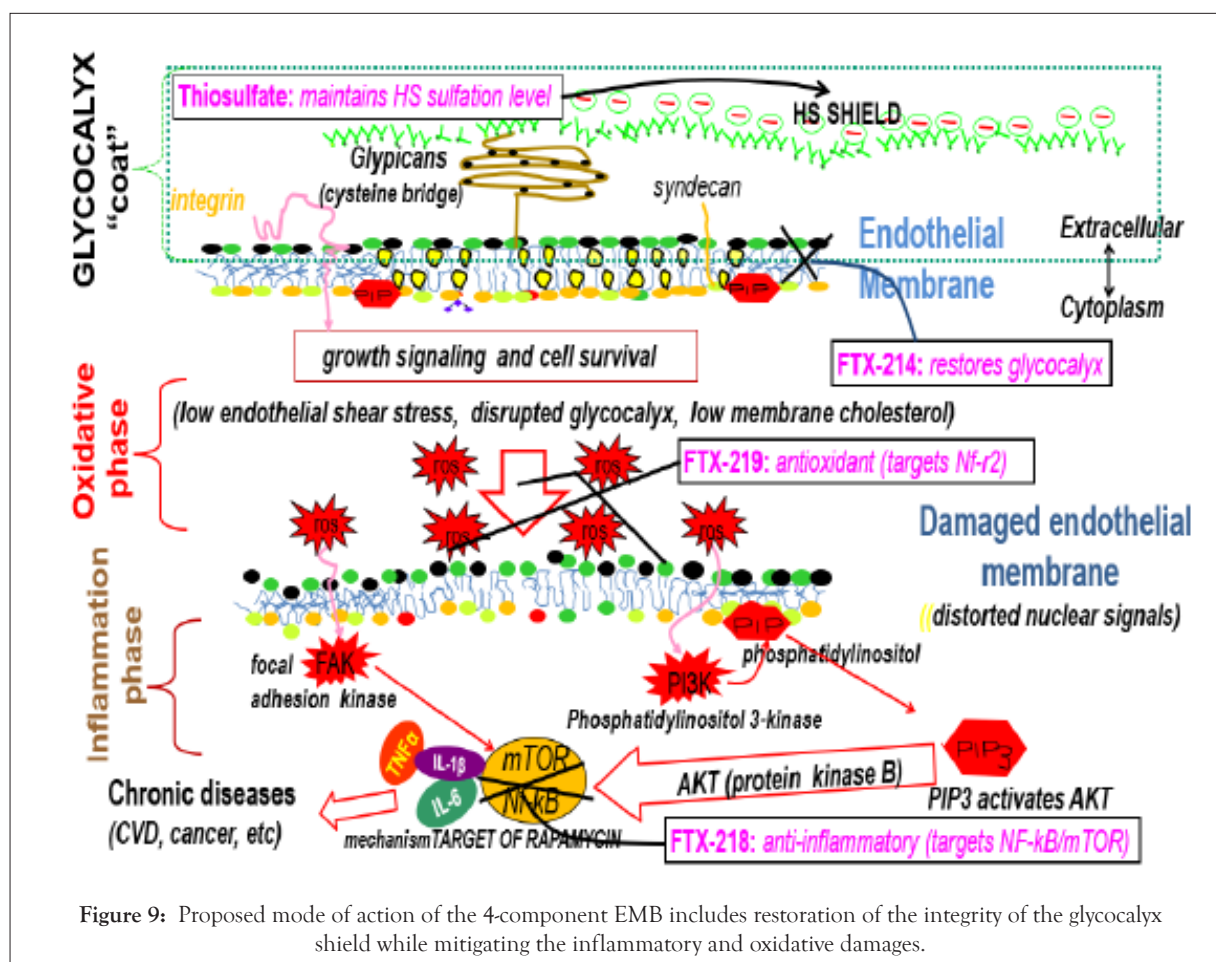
GLYCOCALYX "coat"

Thiosulfate: maintains HS sulfation level

HS SHIELD

Glypicans (cysteine bridge)

integrin

syndecan

Endothelial Membrane

Extracellular

Cytoplasm

PIP

PIP

growth signaling and cell survival

FTX-214: restores glycocalyx

Oxidative phase

(low endothelial shear stress, disrupted glycocalyx, low membrane cholesterol)

ros

ros

ros

ros

ros

ros

FTX-219: antioxidant (targets Nf-r2)

Damaged endothelial membrane

((distorted nuclear signals)

Inflammation phase

FAK

focal adhesion kinase

PIP

phosphatidylinositol

PI3K

Phosphatidylinositol 3-kinase

PIP3

TNFα

IL-1β

IL-6

mTOR

Nf-kB

AKT (protein kinase B)

PIP3 activates AKT

Chronic diseases (CVD, cancer, etc)

mechanismTARGET OF RAPAMYCIN

FTX-218: anti-inflammatory (targets NF-kB/mTOR)

Figure 9: Proposed mode of action of the 4-component EMB includes restoration of the integrity of the glycocalyx shield while mitigating the inflammatory and oxidative damages.